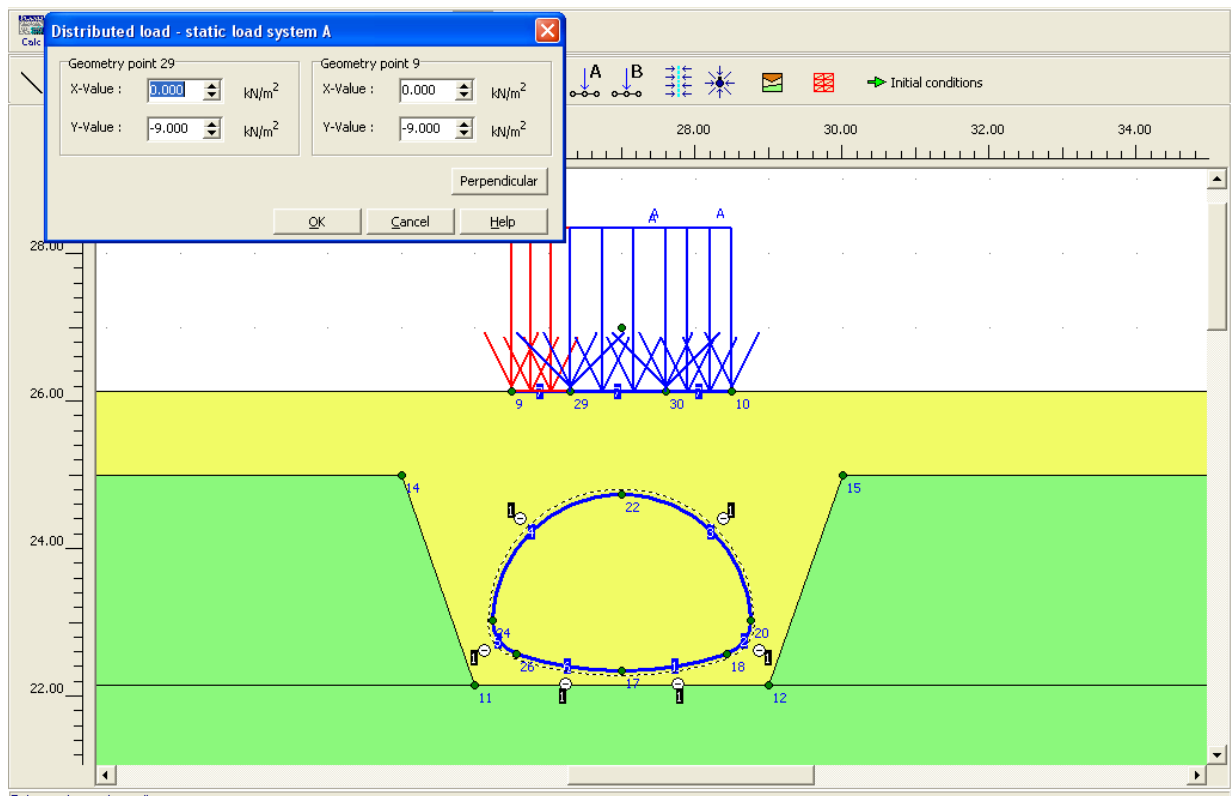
Calc

Distributed load - static load system A

Geometry point 29
X-Value : 0.000 kN/m$^2$
Y-Value : -9.000 kN/m$^2$

Geometry point 9
X-Value : 0.000 kN/m$^2$
Y-Value : -9.000 kN/m$^2$

Perpendicular

OK Cancel Help

A B Initial conditions

28.00 30.00 32.00 34.00

28.00
26.00
24.00
22.00

A A

9 29 30 10

14 15 22 24 20 26 18 17 11 12

1 1 1 1 1 1

3 3 2 2 1 2 1